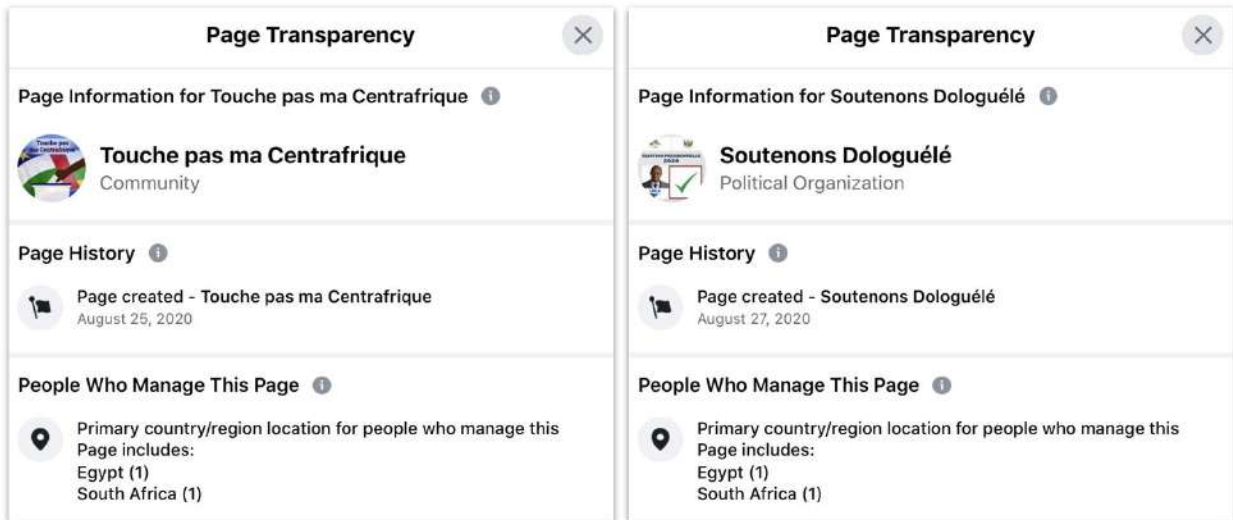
Page Transparency

Page Information for Touche pas ma Centrafrique

Touche pas ma Centrafrique
Community

Page History

Page created - Touche pas ma Centrafrique
August 25, 2020

People Who Manage This Page

Primary country/region location for people who manage this Page includes:
Egypt (1)
South Africa (1)

Page Transparency

Page Information for Soutenons Dologuélé

Soutenons Dologuélé
Political Organization

Page History

Page created - Soutenons Dologuélé
August 27, 2020

People Who Manage This Page

Primary country/region location for people who manage this Page includes:
Egypt (1)
South Africa (1)